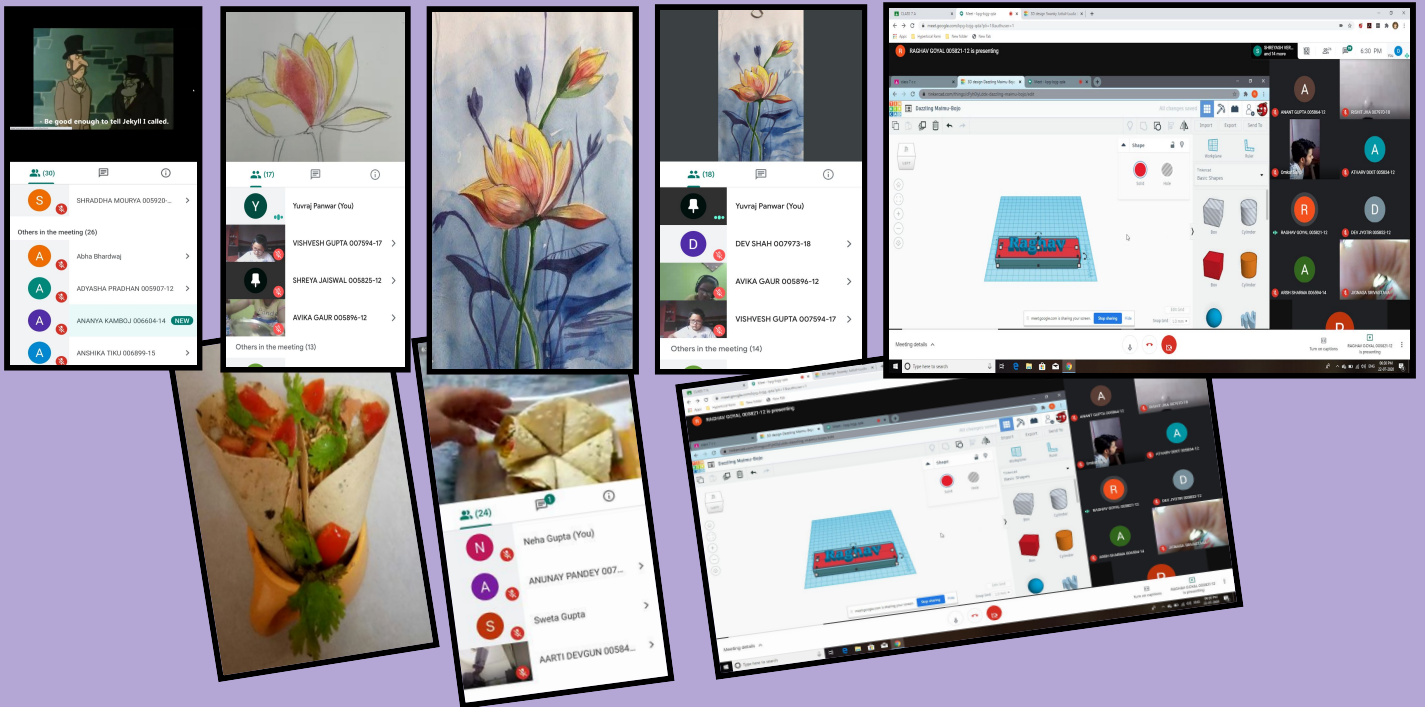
- Be good enough to tell Jekyll I called.

(30)

S SHRADDHA MOURYA 005920-...

Others in the meeting (26)

A Abha Bhardwaj

A ADYASHA PRADHAN 005907-12

A ANANYA KAMBOJ 006604-14 NEW

A ANSHIKA TIKU 006899-15

(17)

Y Yuvraj Panwar (You)

VISHVESH GUPTA 007594-17

SHREYA JAISWAL 005825-12

AVIKA GAUR 005896-12

Others in the meeting (13)

(18)

Yuvraj Panwar (You)

D DEV SHAH 007973-18

AVIKA GAUR 005896-12

VISHVESH GUPTA 007594-17

Others in the meeting (14)

R RAGHAV GOYAL 005821-12 is presenting

Dazzling Maimu-Bojo

Raghav

Shape

Solid Hole

Basic Shapes

Box Cylinder

ANANT GUPTA 005684-12

ATHARV DIXIT 005808-12

RAGHAV GOYAL 005821-12

DEV JYOTIR 005833-12

ANISH SHARMA 006894-12

Stop sharing

Meeting details

Turn on captions

RAGHAV GOYAL 005821-12 is presenting

Type here to search

6:30 PM

(24)

N Neha Gupta (You)

A ANUNAY PANDEY 007...

S Sweta Gupta

AARTI DEVGUN 00584...

RAGHAV GOYAL 005821-12 is presenting

Dazzling Maimu-Bojo

Raghav

Meeting details

Type here to search